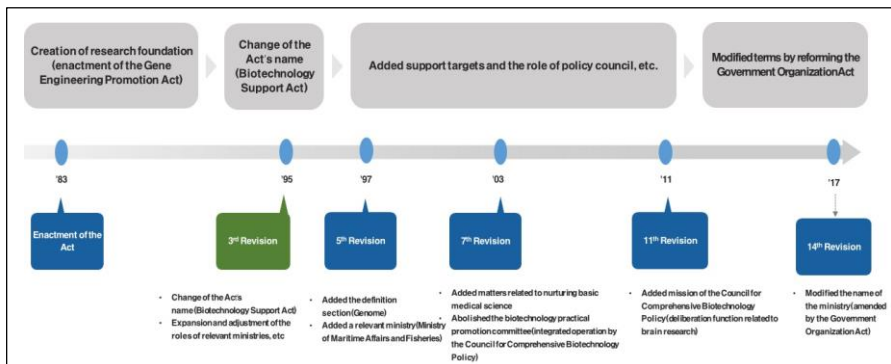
Creation of research foundation (enactment of the Gene Engineering Promotion Act)

Change of the Act's name (Biotechnology Support Act)

Added support targets and the role of policy council, etc.

Modified terms by reforming the Government OrganizationAct

'83

'95

'97

'03

'11

'17

Enactment of the Act

3rd Revision

5th Revision

7th Revision

11th Revision

14th Revision

- Change of the Act's name(Biotechnology Support Act)
- Expansion and adjustment of the roles of relevant ministries, etc

- Added the definition section(Genome)
- Added a relevant ministry(Ministry of Maritime Affairs and Fisheries)

- Added matters related to nurturing basic medical science
- Abolished the biotechnology practical promotion committee(integrated operation by the Council for Comprehensive Biotechnology Policy)

- Added mission of the Council for Comprehensive Biotechnology Policy(deliberation function related to brain research)

- Modified the name of the ministry(amended by the Government OrganizationAct)